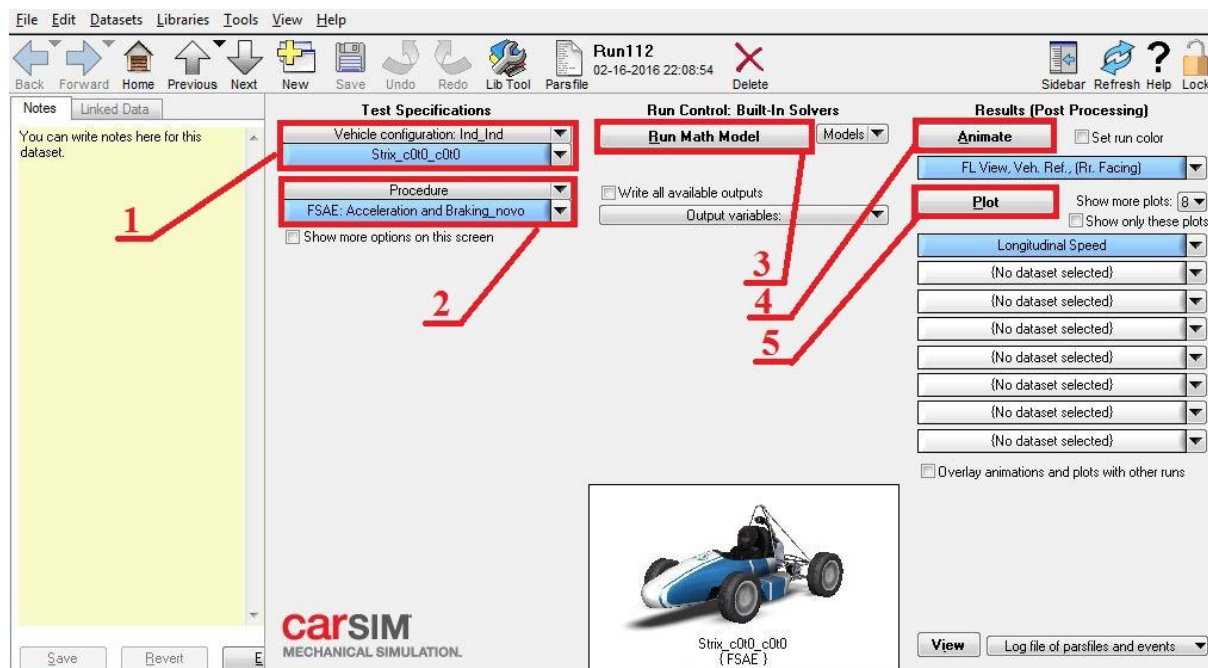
File Edit Datasets Libraries Tools View Help

Back Forward Home Previous Next New Save Undo Redo Lib Tool Parsfile Run112 02-16-2016 22:08:54 Delete Sidebar Refresh Help Lock

Notes Linked Data

You can write notes here for this dataset.

Test Specifications

Vehicle configuration: Ind_Ind

Strix_c0t0_c0t0

Procedure

FSAE: Acceleration and Braking_novo

Show more options on this screen

Run Control: Built-In Solvers

Run Math Model

Models

Write all available outputs

Output variables:

Results (Post Processing)

Animate

Set run color

FL View, Veh. Ref., (Rr. Facing)

Plot

Show more plots: 8

Show only these plots

Longitudinal Speed

{No dataset selected}

{No dataset selected}

{No dataset selected}

{No dataset selected}

{No dataset selected}

{No dataset selected}

{No dataset selected}

Overlay animations and plots with other runs

1

2

3

4

5

carSIM MECHANICAL SIMULATION.

Strix_c0t0_c0t0 {FSAE}

Save Revert E

View Log file of parsfiles and events